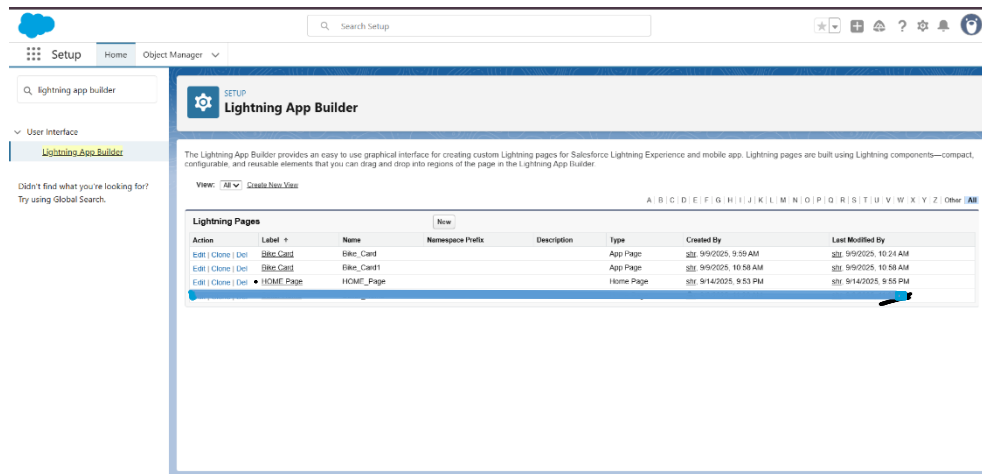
Search Setup

Setup Home Object Manager

lightning app builder

User Interface

Lightning App Builder

Didn't find what you're looking for? Try using Global Search.

SETUP
Lightning App Builder

The Lightning App Builder provides an easy to use graphical interface for creating custom Lightning pages for Salesforce Lightning Experience and mobile app. Lightning pages are built using Lightning components—compact, configurable, and reusable elements that you can drag and drop into regions of the page in the Lightning App Builder

View: All Create New View

A | B | C | D | E | F | G | H | I | J | K | L | M | N | O | P | Q | R | S | T | U | V | W | X | Y | Z | Other | All

Lightning Pages New

| Action | Label ↑ | Name | Namespace Prefix | Description | Type | Created By | Last Modified By |
|---|---|---|---|---|---|---|---|
| Edit \| Clone \| Del | Bike Card | Bike_Card | | | App Page | shr, 9/9/2025, 9:59 AM | shr, 9/9/2025, 10:24 AM |
| Edit \| Clone \| Del | Bike Card | Bike_Card1 | | | App Page | shr, 9/9/2025, 10:58 AM | shr, 9/9/2025, 10:58 AM |
| Edit \| Clone \| Del | HOME Page | HOME_Page | | | Home Page | shr, 9/14/2025, 9:53 PM | shr, 9/14/2025, 9:55 PM |